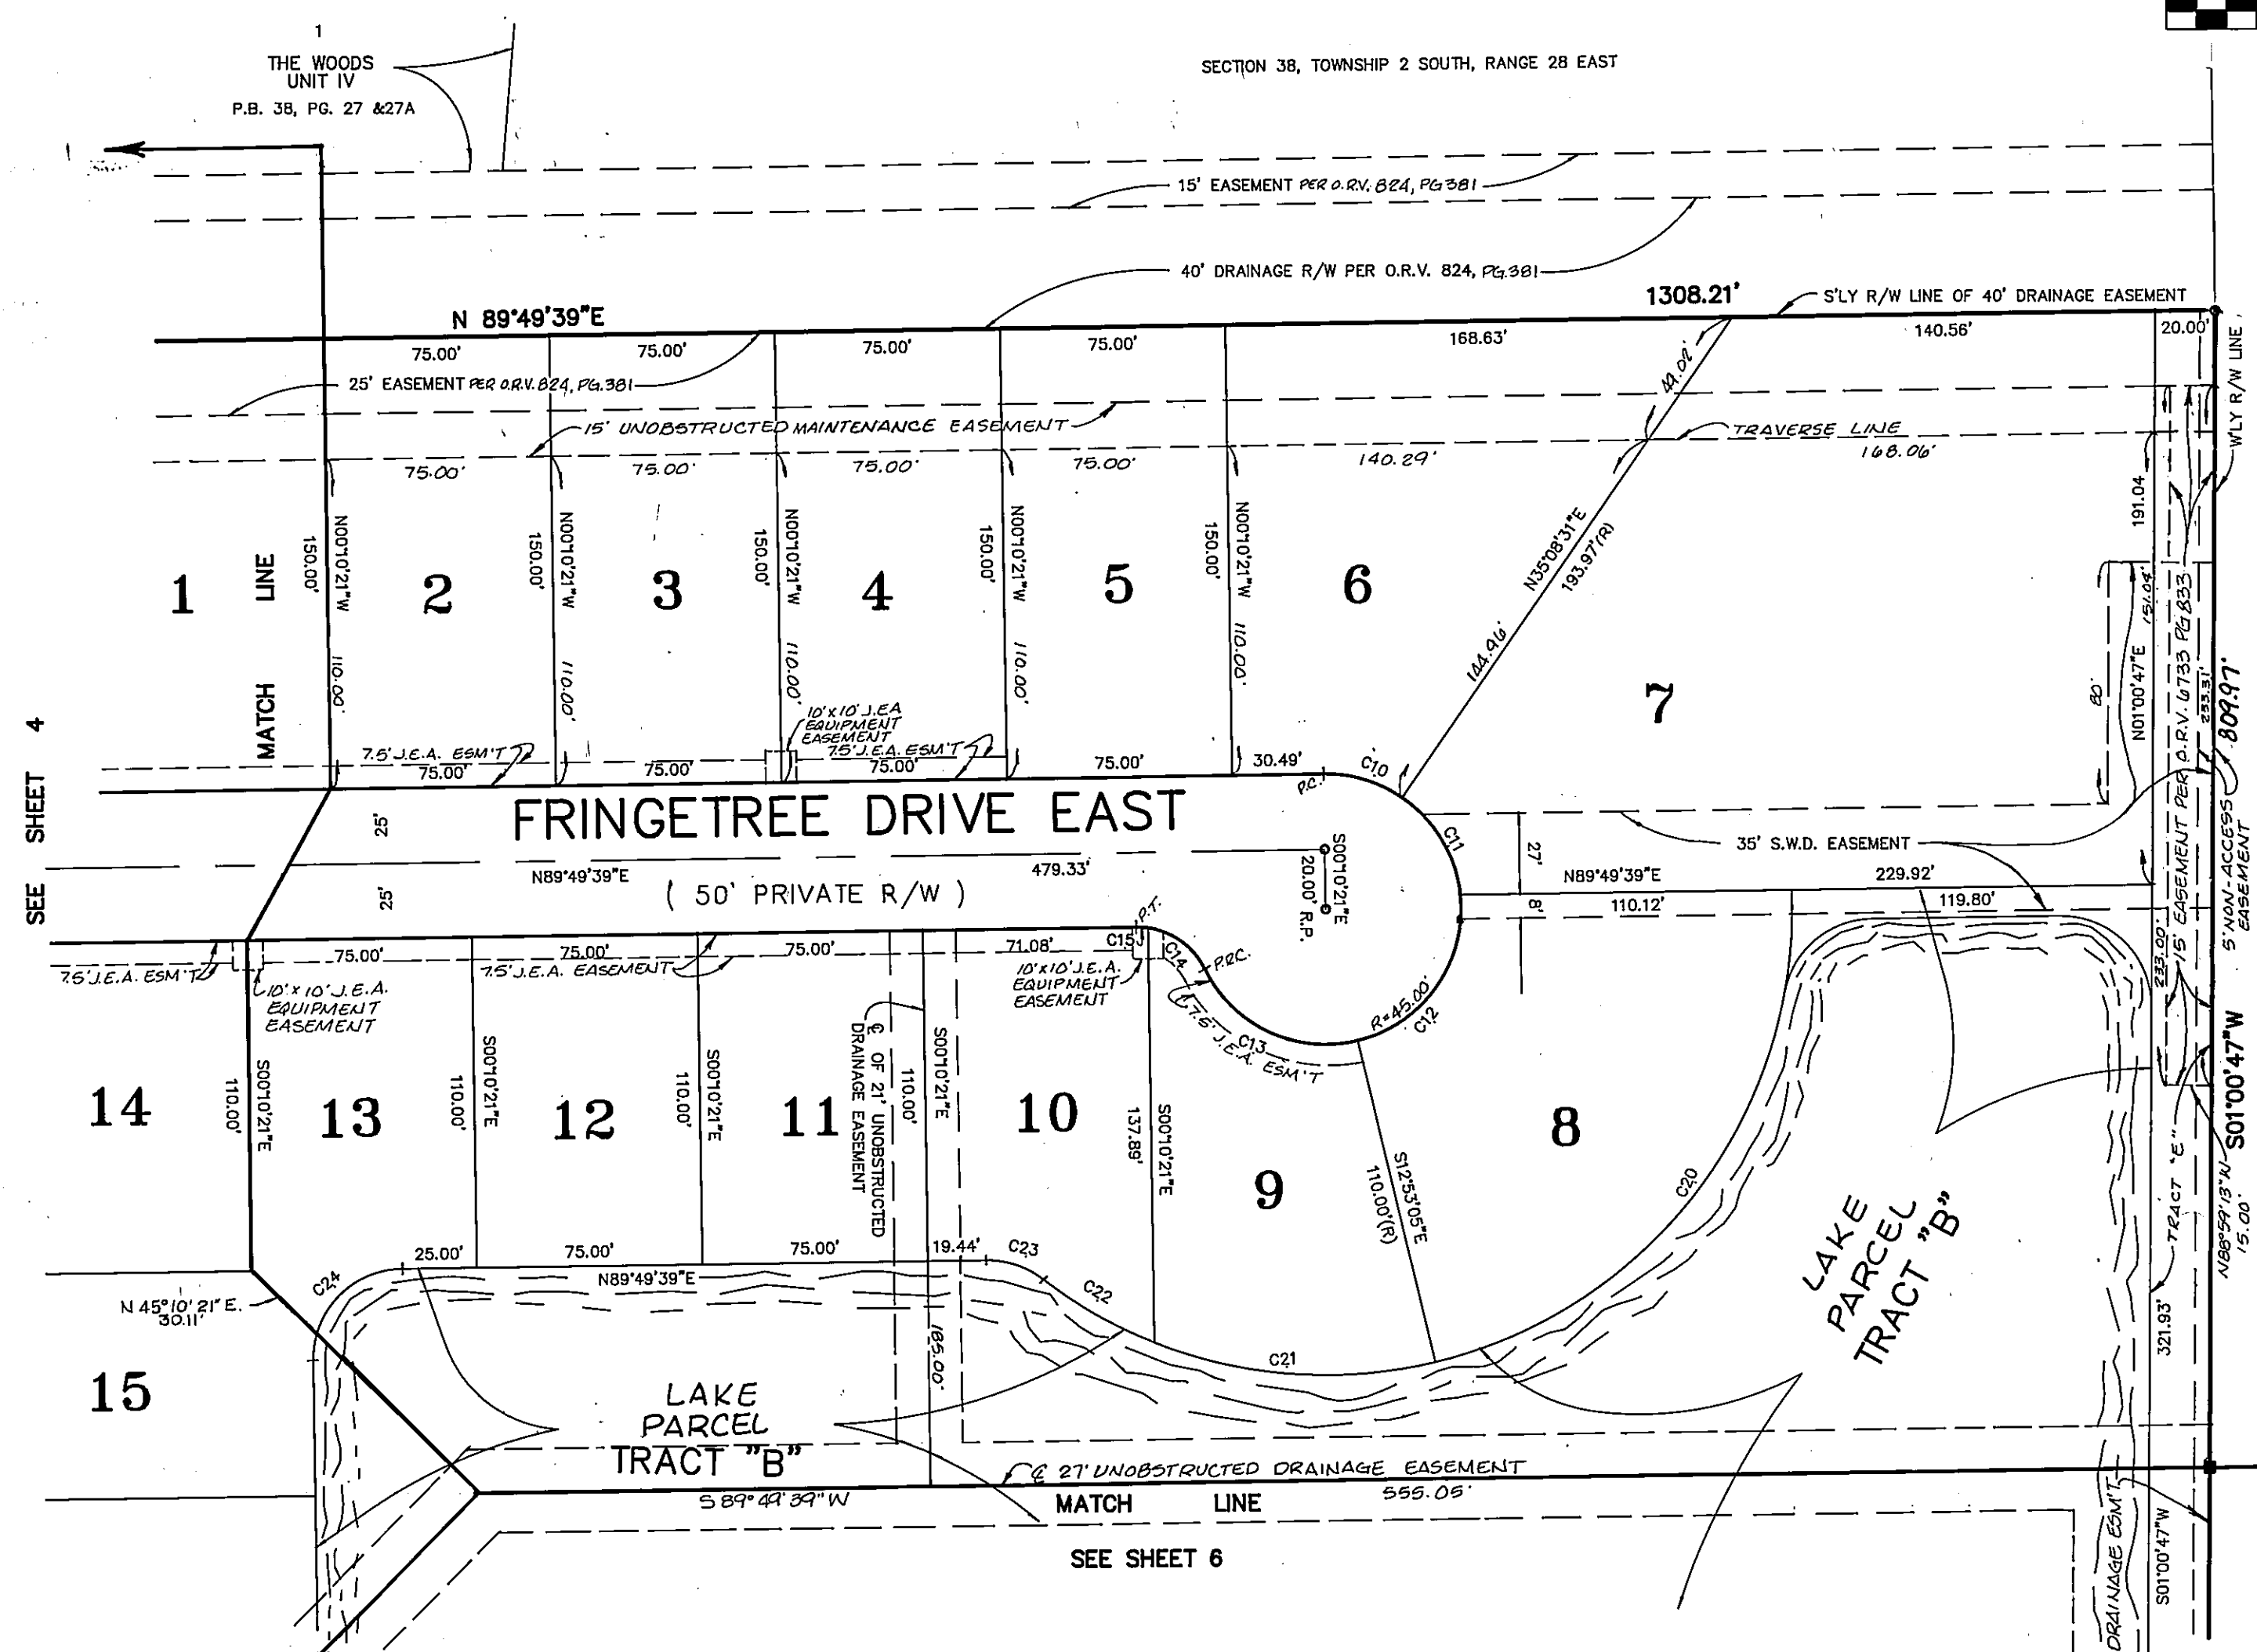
1
THE WOODS
UNIT IV
P.B. 38, PG. 27 &27A

SECTION 38, TOWNSHIP 2 SOUTH, RANGE 28 EAST

15' EASEMENT PER O.R.V. 824, PG 381

40' DRAINAGE R/W PER O.R.V. 824, PG.381

N 89°49'39"E
1308.21'
S'LY R/W LINE OF 40' DRAINAGE EASEMENT

75.00' 75.00' 75.00' 75.00' 168.63' 140.56' 20.00'
W'LY R/W LINE

25' EASEMENT PER O.R.V. 824, PG.381
15' UNOBSTRUCTED MAINTENANCE EASEMENT
TRAVERSE LINE
44.02'
75.00' 75.00' 75.00' 75.00' 140.29' 168.06'

1 2 3 4 5 6 7

MATCH LINE
SEE SHEET 4

150.00' N00°10'21"W 110.00'
150.00' N00°10'21"W 110.00'
150.00' N00°10'21"W 110.00'
150.00' N00°10'21"W 110.00'
150.00' N00°10'21"W 110.00'
N35°08'31"E 193.97'(R)
144.96'
191.04
151.04'
N01°00'47"E
80'
15' EASEMENT PER O.R.V. 6733 PG 833
233.31'
809.97'
5' NON-ACCESS EASEMENT

10'x10' J.E.A EQUIPMENT EASEMENT
7.5' J.E.A. ESM'T
7.5' J.E.A. ESM'T
7.5' J.E.A. ESM'T
75.00' 75.00' 75.00' 75.00' 30.49'
C10
P.C.

FRINGETREE DRIVE EAST
( 50' PRIVATE R/W )
25'
25'
N89°49'39"E
479.33'
S00°10'21"E
20.00' R.P.
C11
27'
35' S.W.D. EASEMENT
N89°49'39"E
229.92'
8'
110.12'
119.80'
233.00'

7.5' J.E.A. ESM'T
10'x10' J.E.A. EQUIPMENT EASEMENT
75.00' 75.00' 75.00' 71.08'
7.5' J.E.A. EASEMENT
C15 P.T.
C14
P.R.C.
10'x10' J.E.A. EQUIPMENT EASEMENT
7.5' J.E.A. ESM'T
C13
R=45.00'
C12

14 13 12 11 10 9 8
110.00' S00°10'21"E
110.00' S00°10'21"E
110.00' S00°10'21"E
℄ OF 21' UNOBSTRUCTED DRAINAGE EASEMENT
110.00' S00°10'21"E
137.89' S00°10'21"E
S12°53'05"E 110.00'(R)
S01°00'47"W
TRACT "E"
N88°59'13"W 15.00'
C20

LAKE PARCEL TRACT "B"

25.00' 75.00' 75.00' 19.44'
C23
C24
N89°49'39"E
C22
C21
N 45°10' 21" E.
30.11'
185.00'
321.93'

15

LAKE PARCEL TRACT "B"

℄ 27' UNOBSTRUCTED DRAINAGE EASEMENT
S 89°49'39"W
MATCH LINE
555.05'
SEE SHEET 6
DRAINAGE ESM'T
S01°00'47"W